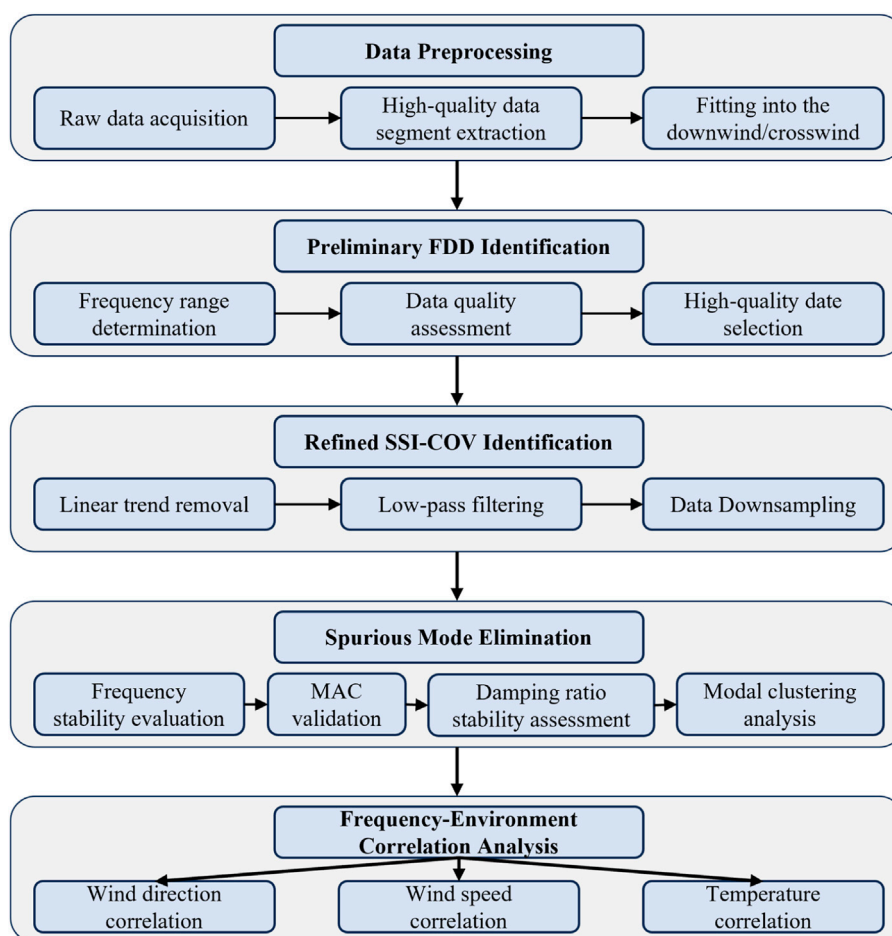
Data Preprocessing

Raw data acquisition

High-quality data segment extraction

Fitting into the downwind/crosswind

Preliminary FDD Identification

Frequency range determination

Data quality assessment

High-quality date selection

Refined SSI-COV Identification

Linear trend removal

Low-pass filtering

Data Downsampling

Spurious Mode Elimination

Frequency stability evaluation

MAC validation

Damping ratio stability assessment

Modal clustering analysis

Frequency-Environment Correlation Analysis

Wind direction correlation

Wind speed correlation

Temperature correlation